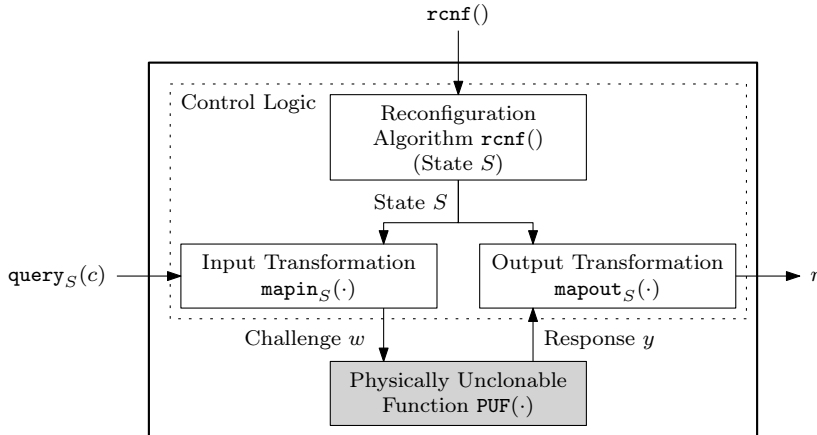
$\texttt{rcnf}()$

Control Logic

Reconfiguration Algorithm $\texttt{rcnf}()$ (State $S$)

State $S$

$\texttt{query}_S(c)$

Input Transformation $\texttt{mapin}_S(\cdot)$

Output Transformation $\texttt{mapout}_S(\cdot)$

$r$

Challenge $w$

Response $y$

Physically Unclonable Function $\texttt{PUF}(\cdot)$